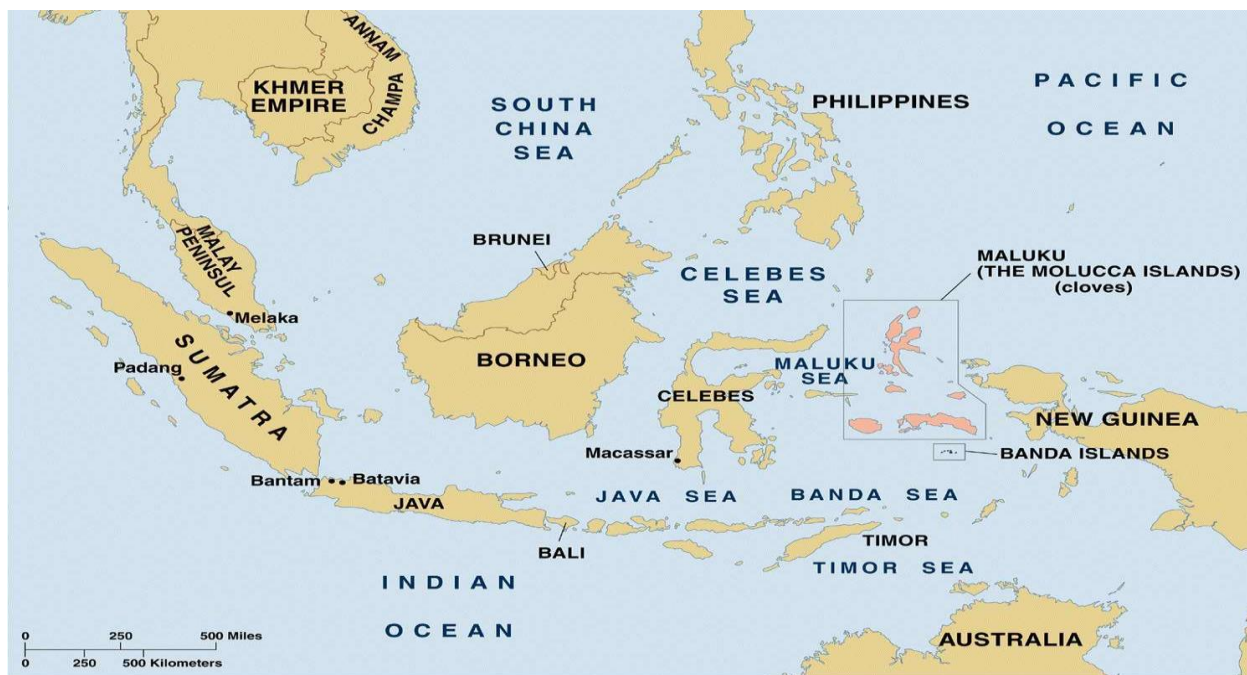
ANNAM
KHMER EMPIRE
CHAMPA
SOUTH CHINA SEA
PHILIPPINES
PACIFIC OCEAN
MALAY PENINSUL
BRUNEI
CELEBES SEA
MALUKU (THE MOLUCCA ISLANDS) (cloves)
Melaka
SUMATRA
Padang
BORNEO
MALUKU SEA
CELEBES
NEW GUINEA
BANDA ISLANDS
Macassar
Bantam
Batavia
JAVA
JAVA SEA
BANDA SEA
BALI
TIMOR
TIMOR SEA
INDIAN OCEAN
AUSTRALIA
0 250 500 Miles
0 250 500 Kilometers